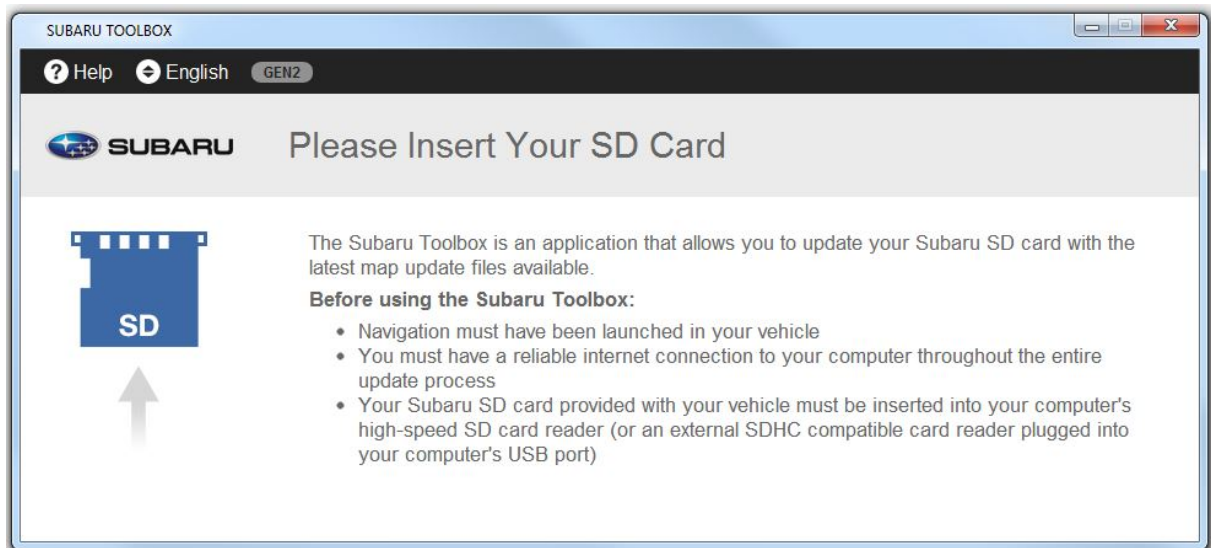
SUBARU TOOLBOX

Help English GEN2

SUBARU Please Insert Your SD Card

SD

The Subaru Toolbox is an application that allows you to update your Subaru SD card with the latest map update files available.

Before using the Subaru Toolbox:

- Navigation must have been launched in your vehicle
- You must have a reliable internet connection to your computer throughout the entire update process
- Your Subaru SD card provided with your vehicle must be inserted into your computer's high-speed SD card reader (or an external SDHC compatible card reader plugged into your computer's USB port)